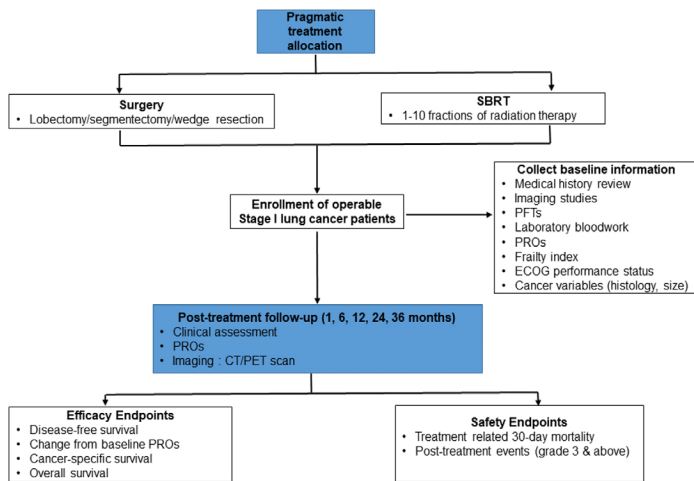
Pragmatic treatment allocation

Surgery
• Lobectomy/segmentectomy/wedge resection

SBRT
• 1-10 fractions of radiation therapy

Enrollment of operable Stage I lung cancer patients

Collect baseline information
• Medical history review
• Imaging studies
• PFTs
• Laboratory bloodwork
• PROs
• Frailty index
• ECOG performance status
• Cancer variables (histology, size)

Post-treatment follow-up (1, 6, 12, 24, 36 months)
• Clinical assessment
• PROs
• Imaging : CT/PET scan

Efficacy Endpoints
• Disease-free survival
• Change from baseline PROs
• Cancer-specific survival
• Overall survival

Safety Endpoints
• Treatment related 30-day mortality
• Post-treatment events (grade 3 & above)